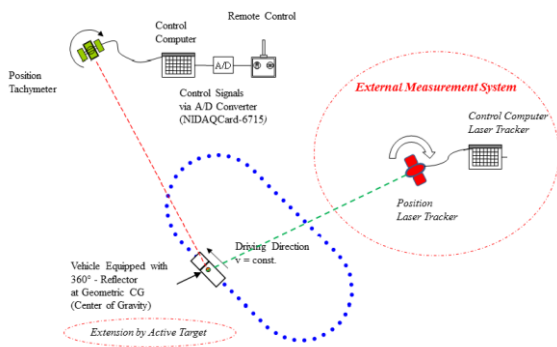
Control Computer

Remote Control

A/D

Position Tachymeter

Control Signals via A/D Converter (NIDAQCard-6715)

External Measurement System

Control Computer Laser Tracker

Position Laser Tracker

Driving Direction
v = const.

Vehicle Equipped with 360° - Reflector at Geometric CG (Center of Gravity)

Extension by Active Target